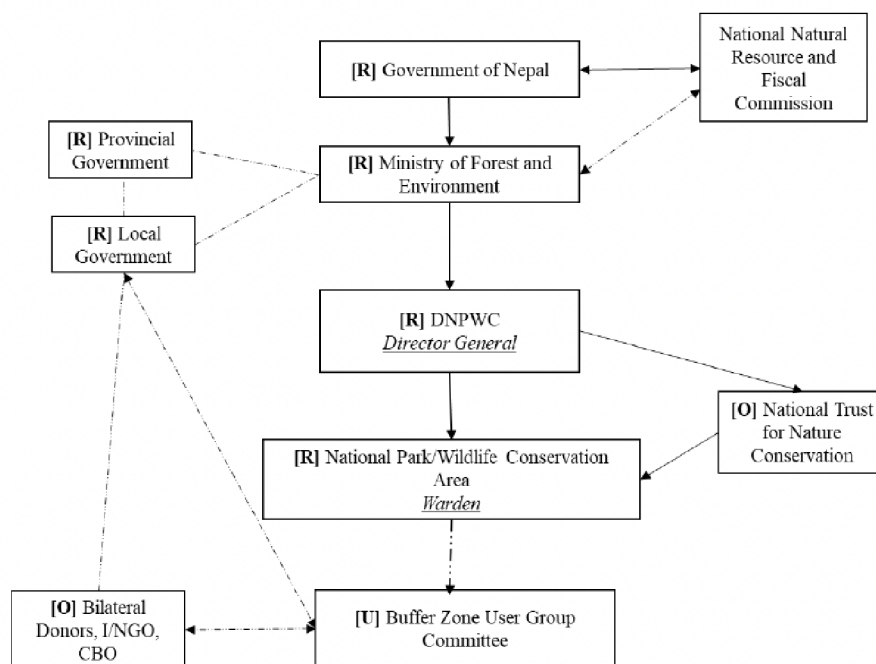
[R] Government of Nepal

National Natural Resource and Fiscal Commission

[R] Provincial Government

[R] Ministry of Forest and Environment

[R] Local Government

[R] DNPWC
Director General

[O] National Trust for Nature Conservation

[R] National Park/Wildlife Conservation Area
Warden

[O] Bilateral Donors, I/NGO, CBO

[U] Buffer Zone User Group Committee